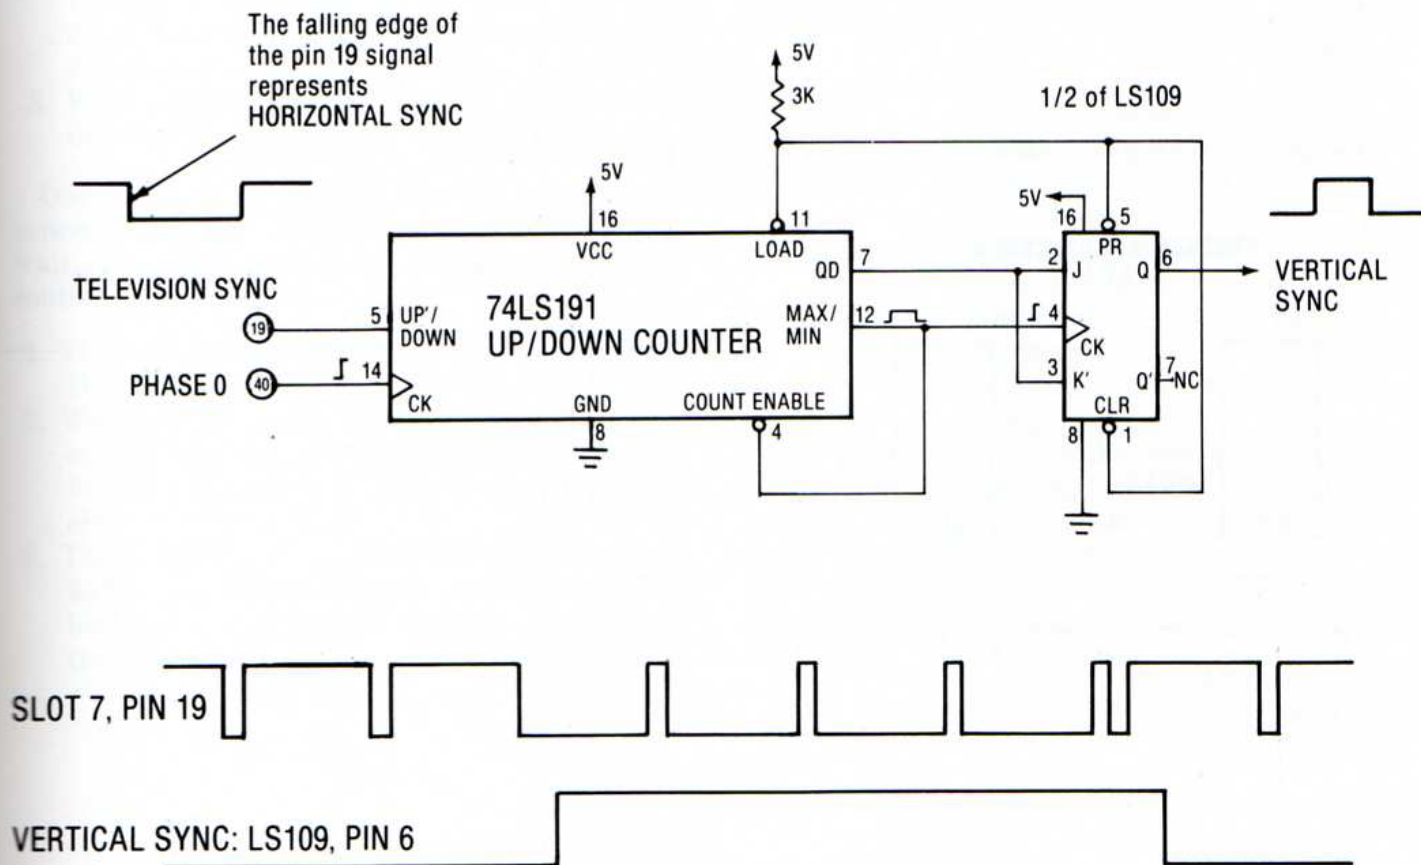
The falling edge of the pin 19 signal represents HORIZONTAL SYNC

5V
3K
1/2 of LS109
5V
16
VCC
11
LOAD
7
QD
5V
16
5
PR
2
J
Q
6
VERTICAL SYNC
TELEVISION SYNC
19
5
UP'/DOWN
74LS191
UP/DOWN COUNTER
MAX/MIN
12
4
CK
3
K'
Q'
7
NC
PHASE 0
40
14
CK
GND
8
COUNT ENABLE
4
CLR
8
1

SLOT 7, PIN 19

VERTICAL SYNC: LS109, PIN 6